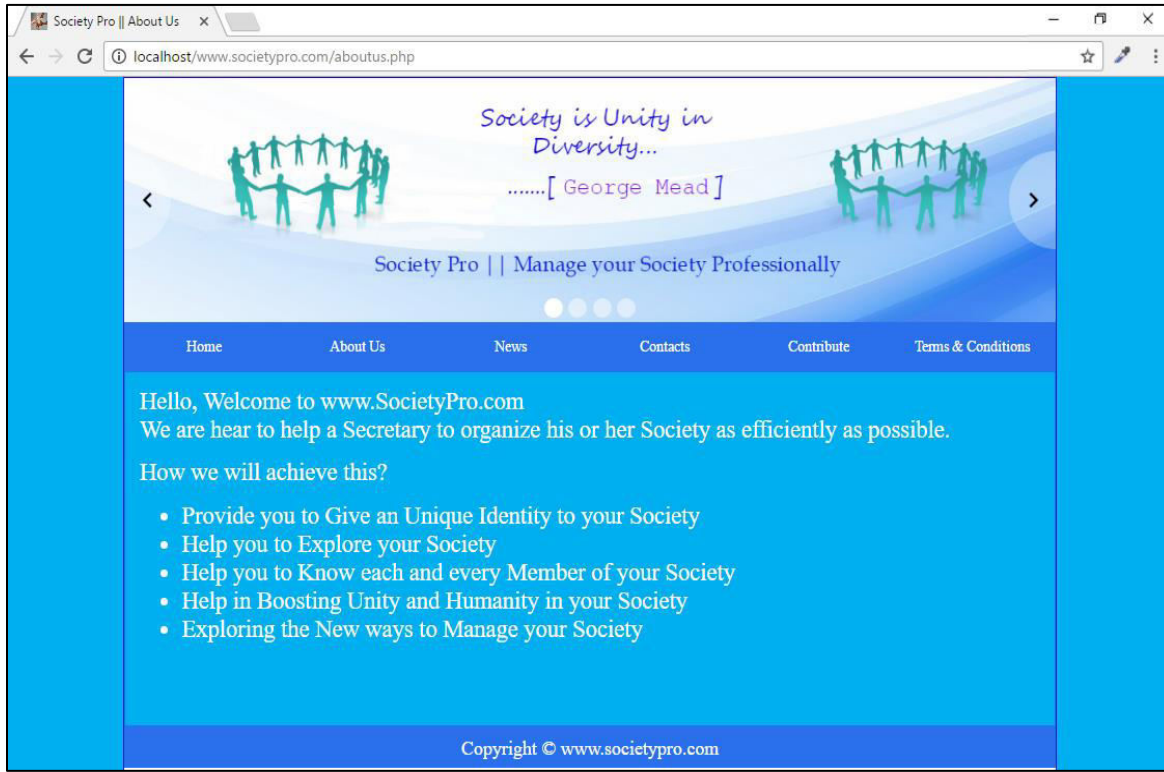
Society Pro || About Us ×

localhost/www.societypro.com/aboutus.php

Society is Unity in Diversity...

.......[ George Mead ]

Society Pro | | Manage your Society Professionally

Home About Us News Contacts Contribute Terms & Conditions

Hello, Welcome to www.SocietyPro.com
We are hear to help a Secretary to organize his or her Society as efficiently as possible.

How we will achieve this?

- Provide you to Give an Unique Identity to your Society
- Help you to Explore your Society
- Help you to Know each and every Member of your Society
- Help in Boosting Unity and Humanity in your Society
- Exploring the New ways to Manage your Society

Copyright © www.societypro.com